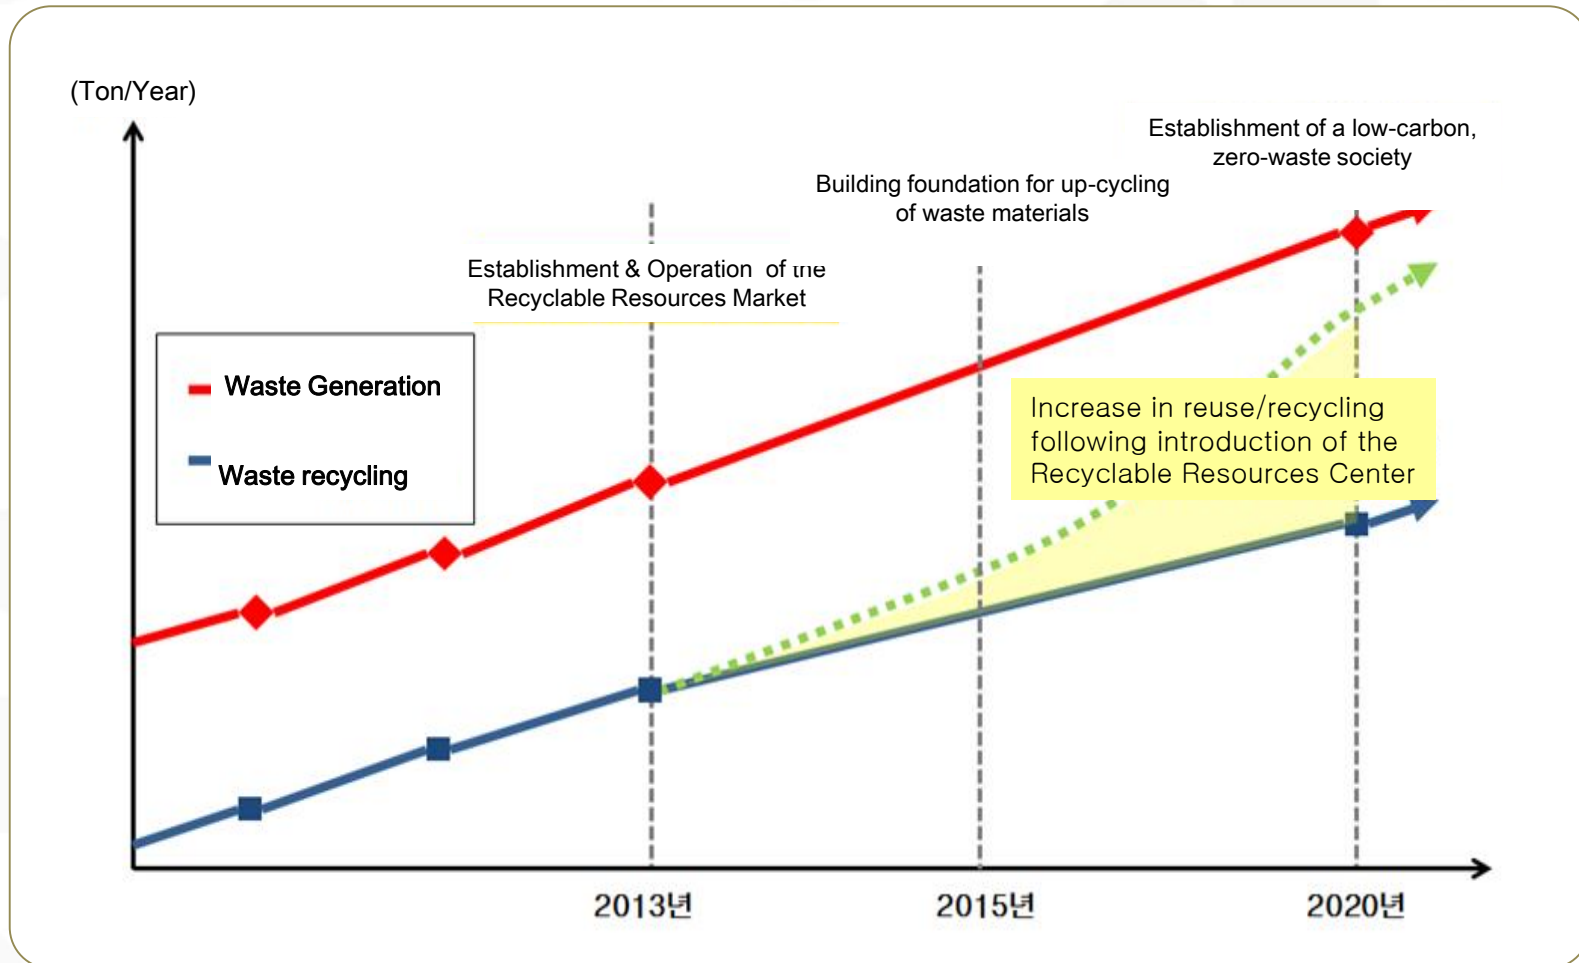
(Ton/Year)

Establishment of a low-carbon, zero-waste society

Building foundation for up-cycling of waste materials

Establishment & Operation of the Recyclable Resources Market

Waste Generation

Waste recycling

Increase in reuse/recycling following introduction of the Recyclable Resources Center

2013년

2015년

2020년